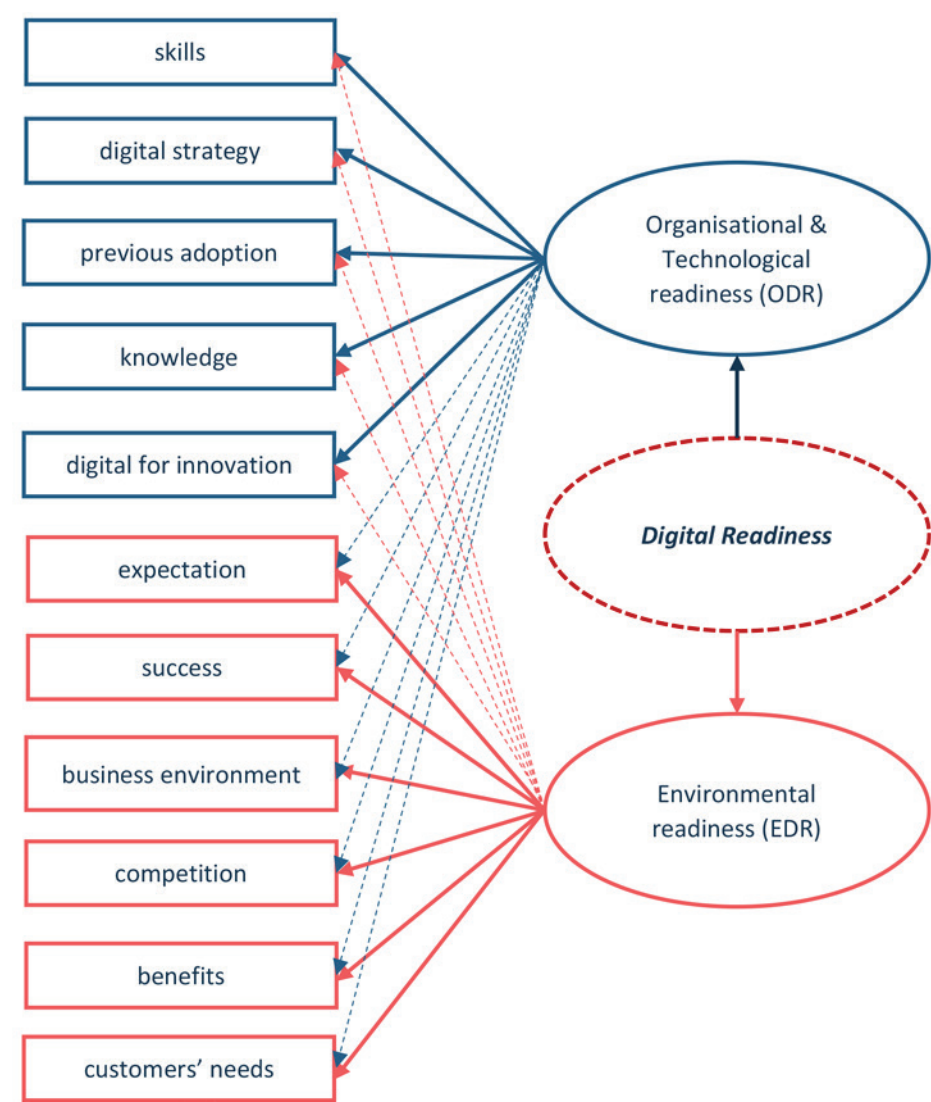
skills

digital strategy

previous adoption

knowledge

digital for innovation

expectation

success

business environment

competition

benefits

customers' needs

Organisational & Technological readiness (ODR)

Digital Readiness

Environmental readiness (EDR)